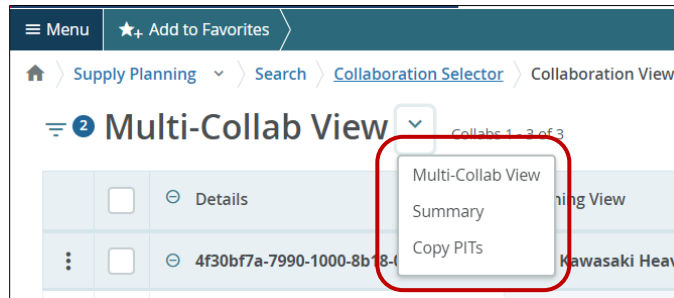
Menu
Add to Favorites
Supply Planning
Search
Collaboration Selector
Collaboration View
2 Multi-Collab View
Collabs 1 - 3 of 3
Details
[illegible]ning View
Multi-Collab View
Summary
Copy PITs
4f30bf7a-7990-1000-8b18-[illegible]
Kawasaki Hea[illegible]